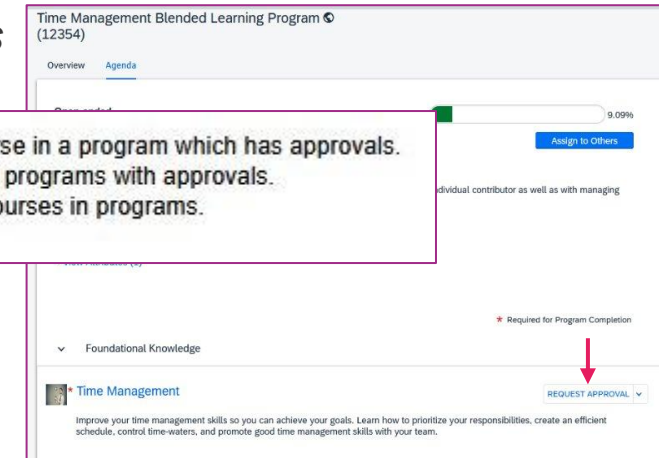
s

Time Management Blended Learning Program
(12354)

Overview Agenda

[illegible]

9.09%

Assign to Others

se in a program which has approvals.
programs with approvals.
ourses in programs.

dividual contributor as well as with managing

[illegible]

* Required for Program Completion

Foundational Knowledge

* Time Management

REQUEST APPROVAL

Improve your time management skills so you can achieve your goals. Learn how to prioritize your responsibilities, create an efficient schedule, control time-waters, and promote good time management skills with your team.